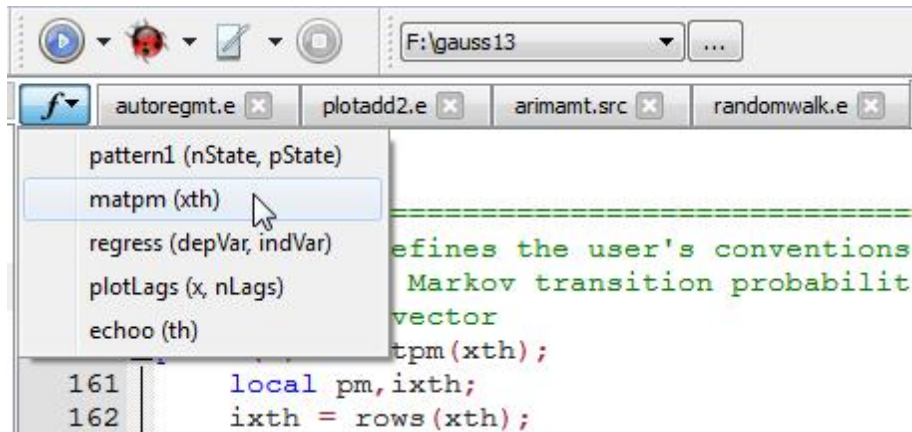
F:\gauss13

...

f

autoregmt.e

plotadd2.e

arimamt.src

randomwalk.e

pattern1 (nState, pState)

matpm (xth)

regress (depVar, indVar)

plotLags (x, nLags)

echoo (th)

==============================

efines the user's conventions

Markov transition probabilit

vector

tpm(xth);

161 local pm,ixth;

162 ixth = rows(xth);